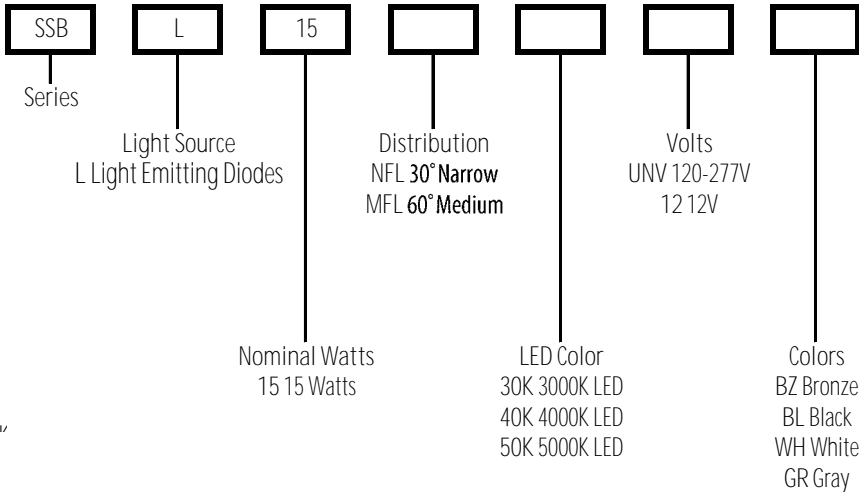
SSB

L

15

Series

Light Source
L Light Emitting Diodes

Distribution
NFL 30° Narrow
MFL 60° Medium

Volts
UNV 120-277V
12 12V

Nominal Watts
15 15 Watts

LED Color
30K 3000K LED
40K 4000K LED
50K 5000K LED

Colors
BZ Bronze
BL Black
WH White
GR Gray